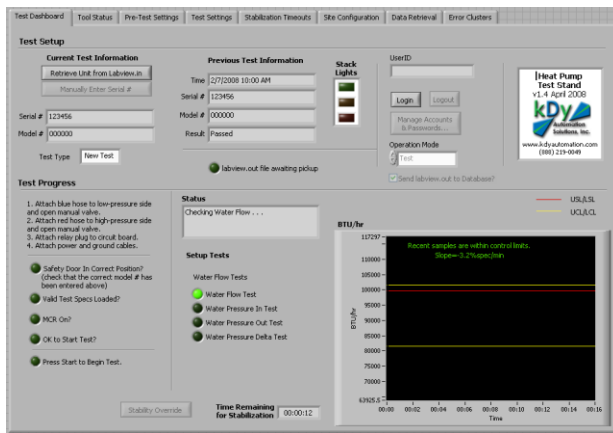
Test Dashboard | Tool Status | Pre-Test Settings | Test Settings | Stabilization Timeouts | Site Configuration | Data Retrieval | Error Clusters

Test Setup

Current Test Information

Retrieve Unit from Labview.in

Manually Enter Serial #

Serial # 123456

Model # 000000

Test Type New Test

Previous Test Information

Time 2/7/2008 10:00 AM

Serial # 123456

Model # 000000

Result Passed

Stack Lights

labview.out file awaiting pickup

UserID

Login Logout

Manage Accounts & Passwords...

Operation Mode

Test

Send labview.out to Database?

Heat Pump Test Stand
v1.4 April 2008
kDy Automation Solutions, Inc.
www.kdyautomation.com
(888) 219-0049

Test Progress

1. Attach blue hose to low-pressure side and open manual valve.
2. Attach red hose to high-pressure side and open manual valve.
3. Attach relay plug to circuit board.
4. Attach power and ground cables.

Safety Door In Correct Position? (check that the correct model # has been entered above)

Valid Test Specs Loaded?

MCR On?

OK to Start Test?

Press Start to Begin Test.

Stability Override

Status

Checking Water Flow . . .

Setup Tests

Water Flow Tests

Water Flow Test

Water Pressure In Test

Water Pressure Out Test

Water Pressure Delta Test

Time Remaining for Stabilization 00:00:12

USL/LSL

UCL/LCL

BTU/hr

Recent samples are within control limits.
Slope=-3.2%spec/min

117297
110000
105000
100000
95000
90000
85000
80000
75000
70000
63925.6

BTU/hr

00:00 00:02 00:04 00:06 00:08 00:10 00:12 00:14 00:16

Time